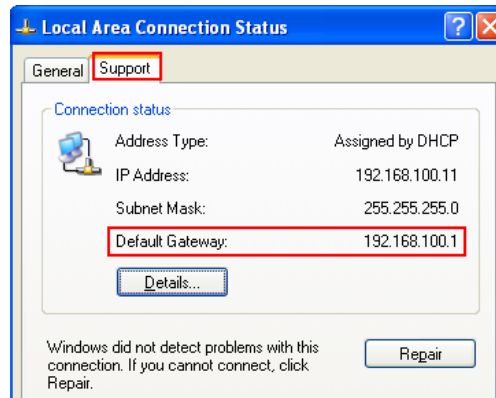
Local Area Connection Status

?

General Support

Connection status

Address Type: Assigned by DHCP

IP Address: 192.168.100.11

Subnet Mask: 255.255.255.0

Default Gateway: 192.168.100.1

Details...

Windows did not detect problems with this connection. If you cannot connect, click Repair.

Repair